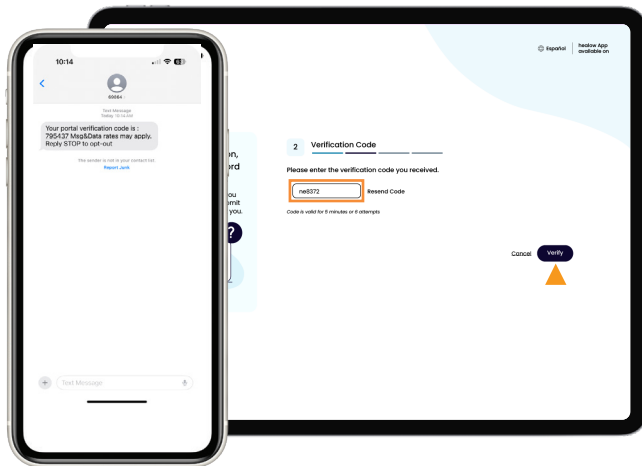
10:14

60064

Text Message
Today 10:14 AM

Your portal verification code is : 795437 Msg&Data rates may apply. Reply STOP to opt-out

The sender is not in your contact list.
Report Junk

Text Message

Español | healow App available on

n,
ord

ou
mit
you.

2 Verification Code

Please enter the verification code you received.

ne8372 Resend Code

Code is valid for 5 minutes or 6 attempts

Cancel Verify